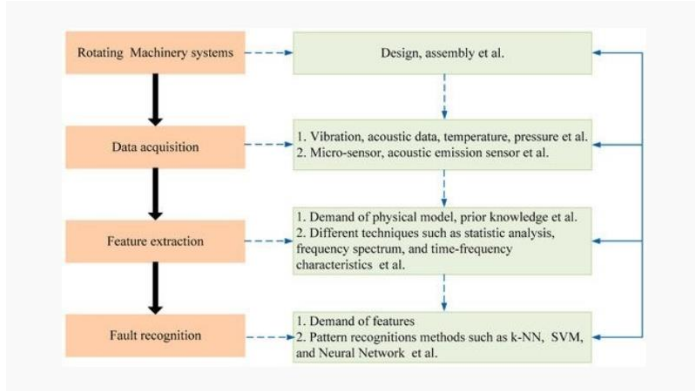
Rotating Machinery systems

Design, assembly et al.

Data acquisition

1. Vibration, acoustic data, temperature, pressure et al.
2. Micro-sensor, acoustic emission sensor et al.

Feature extraction

1. Demand of physical model, prior knowledge et al.
2. Different techniques such as statistic analysis, frequency spectrum, and time-frequency characteristics et al.

Fault recognition

1. Demand of features
2. Pattern recognitions methods such as k-NN, SVM, and Neural Network et al.